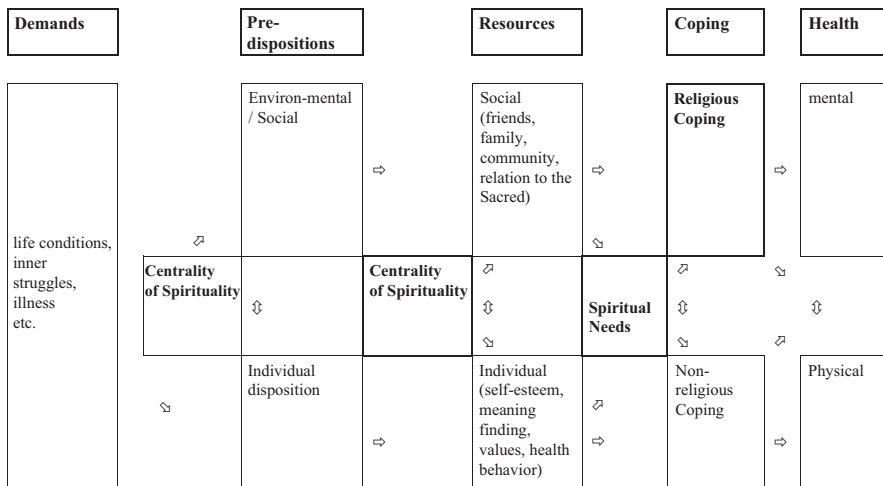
Demands

Pre-dispositions

Resources

Coping

Health

life conditions, inner struggles, illness etc.

Centrality of Spirituality

Environ-mental / Social

Individual disposition

Centrality of Spirituality

Social (friends, family, community, relation to the Sacred)

Individual (self-esteem, meaning finding, values, health behavior)

Spiritual Needs

Religious Coping

Non-religious Coping

mental

Physical